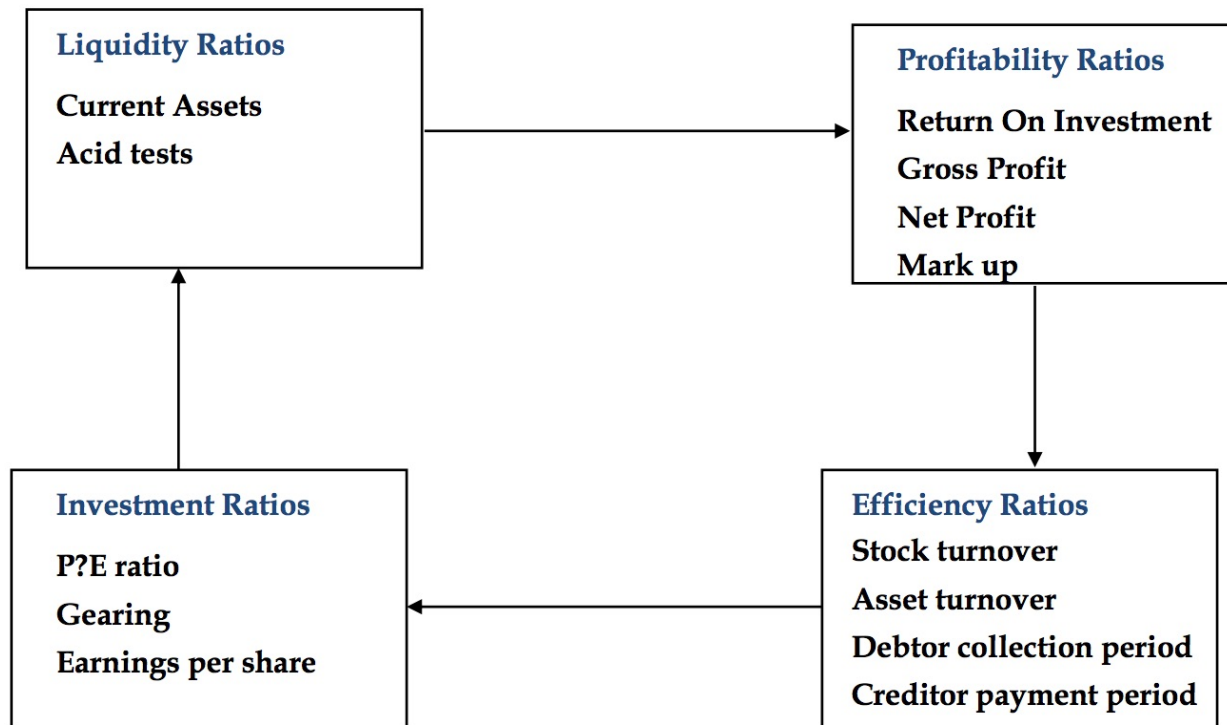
Liquidity Ratios
Current Assets
Acid tests

Profitability Ratios
Return On Investment
Gross Profit
Net Profit
Mark up

Investment Ratios
P?E ratio
Gearing
Earnings per share

Efficiency Ratios
Stock turnover
Asset turnover
Debtor collection period
Creditor payment period